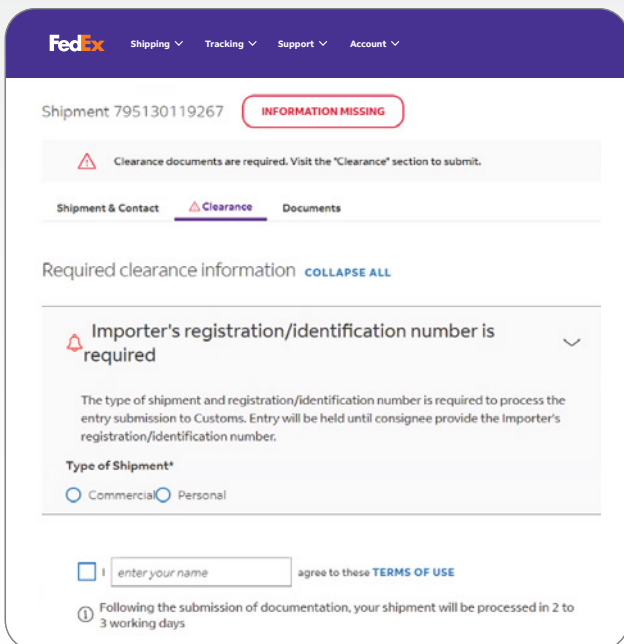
FedEx Shipping Tracking Support Account

Shipment 795130119267 INFORMATION MISSING

Clearance documents are required. Visit the "Clearance" section to submit.

Shipment & Contact Clearance Documents

Required clearance information COLLAPSE ALL

Importer's registration/identification number is required

The type of shipment and registration/identification number is required to process the entry submission to Customs. Entry will be held until consignee provide the Importer's registration/identification number.

Type of Shipment*

Commercial Personal

I enter your name agree to these TERMS OF USE

Following the submission of documentation, your shipment will be processed in 2 to 3 working days